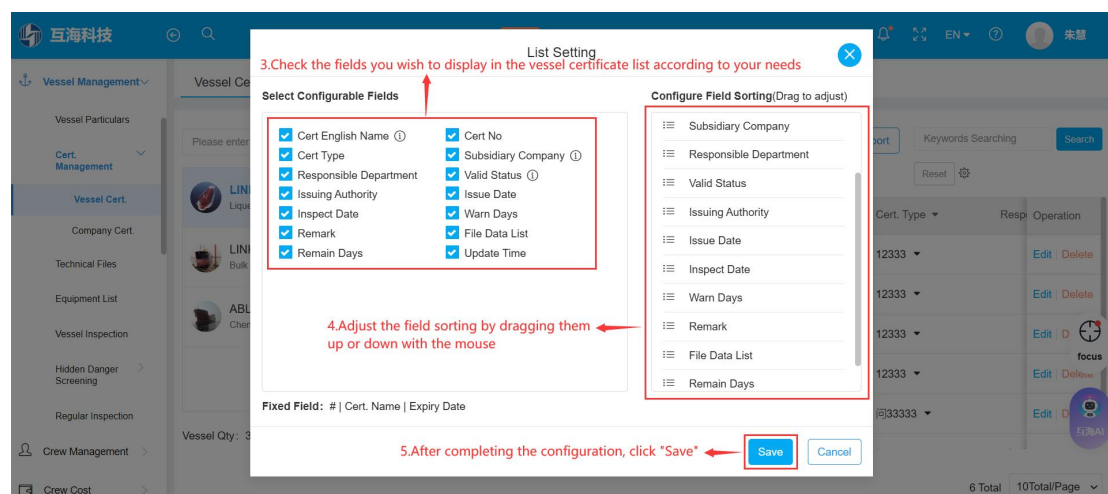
互海科技 EN 朱慧

Vessel Management

Vessel Particulars

Cert. Management

Vessel Cert.

Company Cert.

Technical Files

Equipment List

Vessel Inspection

Hidden Danger Screening

Regular Inspection

Crew Management

Crew Cost

Vessel Ce

Please enter

LINI Lique

LINI Bulk

ABL Chem

Vessel Qty: 3

List Setting

3.Check the fields you wish to display in the vessel certificate list according to your needs

Select Configurable Fields

Cert English Name
Cert No
Cert Type
Subsidiary Company
Responsible Department
Valid Status
Issuing Authority
Issue Date
Inspect Date
Warn Days
Remark
File Data List
Remain Days
Update Time

Configure Field Sorting(Drag to adjust)

Subsidiary Company
Responsible Department
Valid Status
Issuing Authority
Issue Date
Inspect Date
Warn Days
Remark
File Data List
Remain Days

4.Adjust the field sorting by dragging them up or down with the mouse

Fixed Field: # | Cert. Name | Expiry Date

5.After completing the configuration, click "Save"

Save Cancel

port Keywords Searching Search

Reset

Cert. Type Resp Operation

12333 Edit Delete
12333 Edit Delete
12333 Edit D
12333 Edit Dele
问33333 Edit D

focus

互海AI

6 Total 10Total/Page